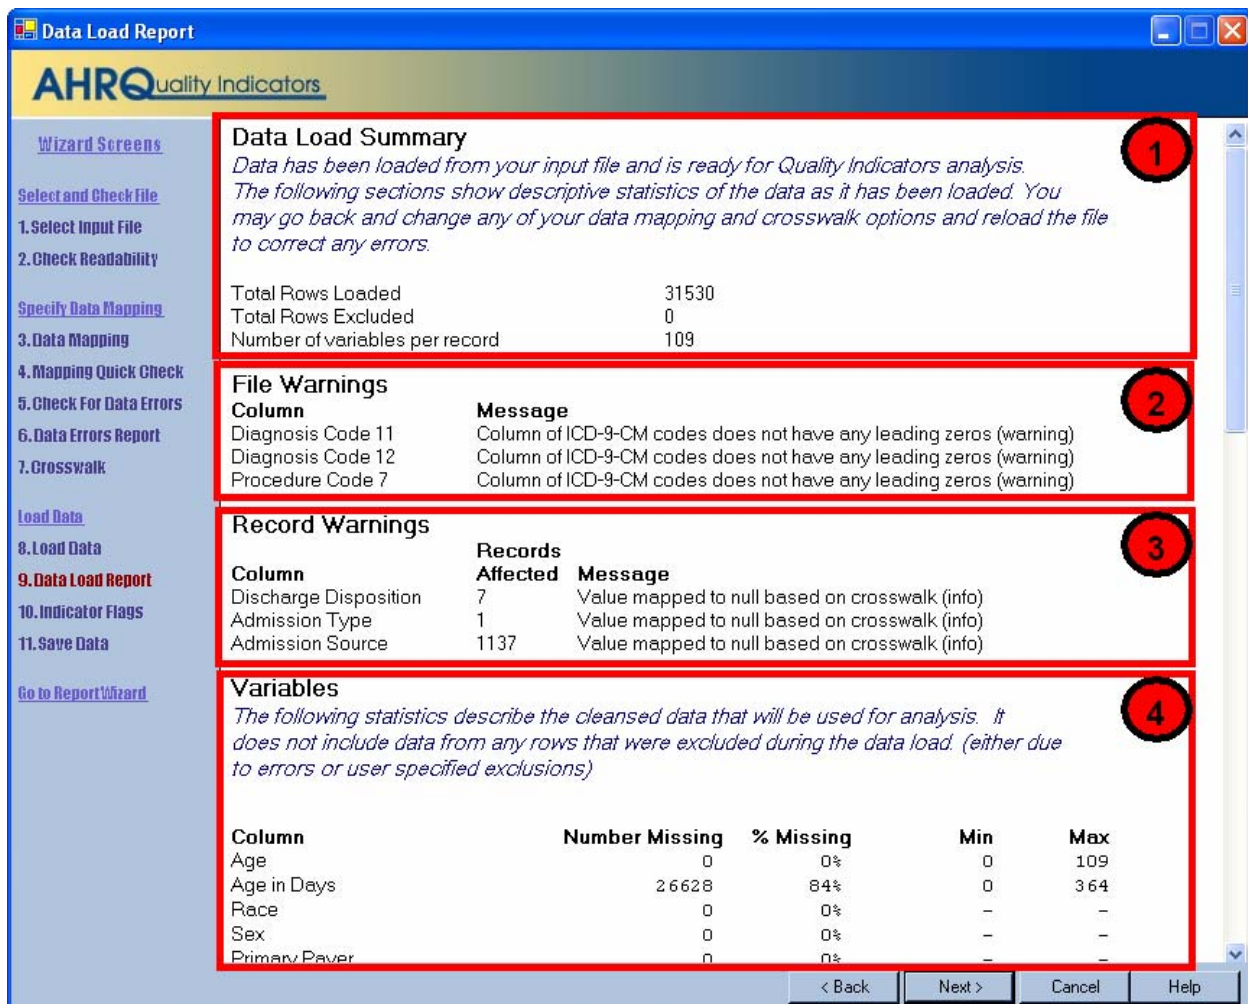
Data Load Report

AHRQuality Indicators

Wizard Screens

Select and Check File
1. Select Input File
2. Check Readability

Specify Data Mapping
3. Data Mapping
4. Mapping Quick Check
5. Check For Data Errors
6. Data Errors Report
7. Crosswalk

Load Data
8. Load Data
9. Data Load Report
10. Indicator Flags
11. Save Data

Go to ReportWizard

1

Data Load Summary

Data has been loaded from your input file and is ready for Quality Indicators analysis. The following sections show descriptive statistics of the data as it has been loaded. You may go back and change any of your data mapping and crosswalk options and reload the file to correct any errors.

Total Rows Loaded 31530
Total Rows Excluded 0
Number of variables per record 109

2

File Warnings

| Column | Message |
|---|---|
| Diagnosis Code 11 | Column of ICD-9-CM codes does not have any leading zeros (warning) |
| Diagnosis Code 12 | Column of ICD-9-CM codes does not have any leading zeros (warning) |
| Procedure Code 7 | Column of ICD-9-CM codes does not have any leading zeros (warning) |

3

Record Warnings

| Column | Records Affected | Message |
|---|---|---|
| Discharge Disposition | 7 | Value mapped to null based on crosswalk (info) |
| Admission Type | 1 | Value mapped to null based on crosswalk (info) |
| Admission Source | 1137 | Value mapped to null based on crosswalk (info) |

4

Variables

The following statistics describe the cleansed data that will be used for analysis. It does not include data from any rows that were excluded during the data load. (either due to errors or user specified exclusions)

| Column | Number Missing | % Missing | Min | Max |
|---|---|---|---|---|
| Age | 0 | 0% | 0 | 109 |
| Age in Days | 26628 | 84% | 0 | 364 |
| Race | 0 | 0% | – | – |
| Sex | 0 | 0% | – | – |
| Primary Payer | 0 | 0% | – | – |

< Back   Next >   Cancel   Help